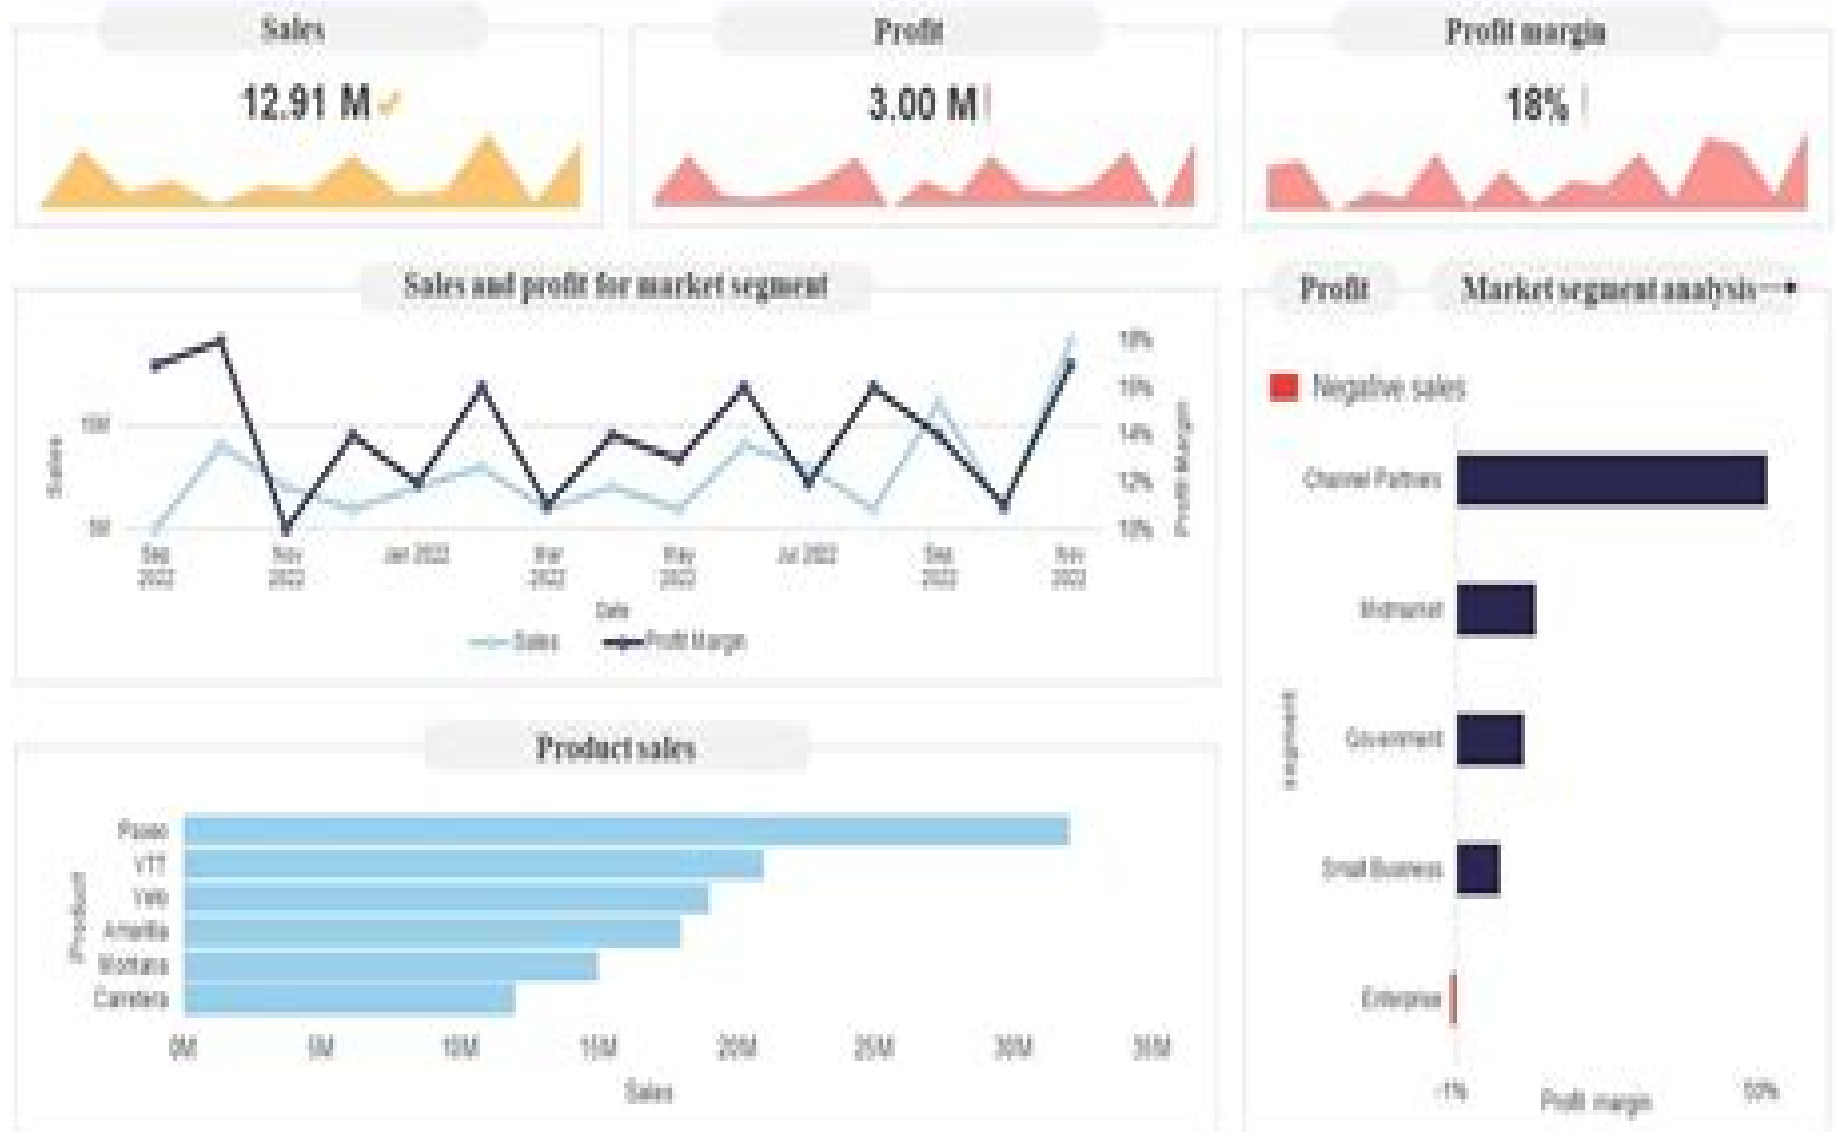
Sales

12.91 M

Profit

3.00 M

Profit margin

18%

Sales and profit for market segment

15M

Sales

5M

Sep 2022

Nov 2022

Jan 2022

Mar 2022

May 2022

Jul 2022

Sep 2022

Nov 2022

Date

18%

16%

14%

12%

10%

Profit Margin

Sales

Profit Margin

Profit

Market segment analysis

Negative sales

Channel Partners

Midmarket

Government

Small Business

Enterprise

Segment

-1%

Profit margin

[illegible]

Product sales

Paseo

VTT

Velo

Amarilla

Montana

Carretera

Product

0M

5M

10M

15M

20M

25M

30M

35M

Sales